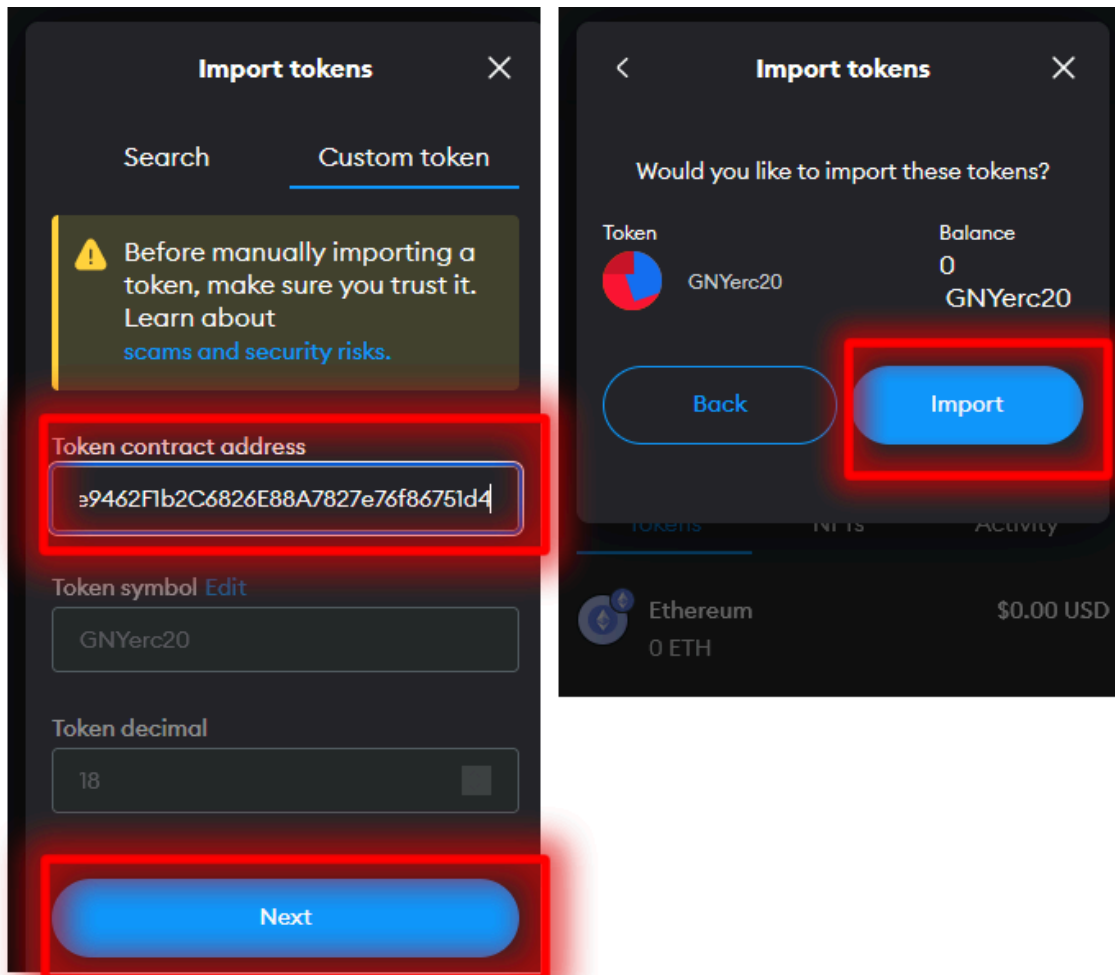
Import tokens

Search Custom token

Before manually importing a token, make sure you trust it. Learn about scams and security risks.

Token contract address

e9462F1b2C6826E88A7827e76f86751d4

Token symbol Edit

GNYerc20

Token decimal

18

Next

Import tokens

Would you like to import these tokens?

Token

GNYerc20

Balance

0 GNYerc20

Back

Import

Tokens NFTs Activity

Ethereum

0 ETH

$0.00 USD